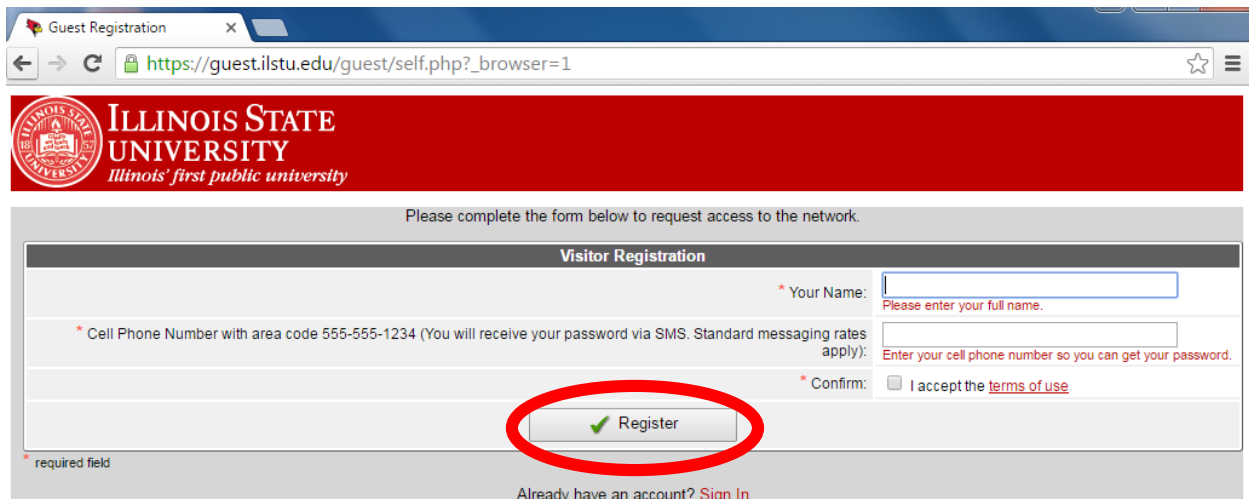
Guest Registration

https://guest.ilstu.edu/guest/self.php?_browser=1

ILLINOIS STATE UNIVERSITY
Illinois' first public university

ILLINOIS STATE UNIVERSITY 18 57

Please complete the form below to request access to the network.

Visitor Registration

* Your Name:
Please enter your full name.

* Cell Phone Number with area code 555-555-1234 (You will receive your password via SMS. Standard messaging rates apply):
Enter your cell phone number so you can get your password.

* Confirm:
I accept the terms of use

Register

* required field

Already have an account? Sign In